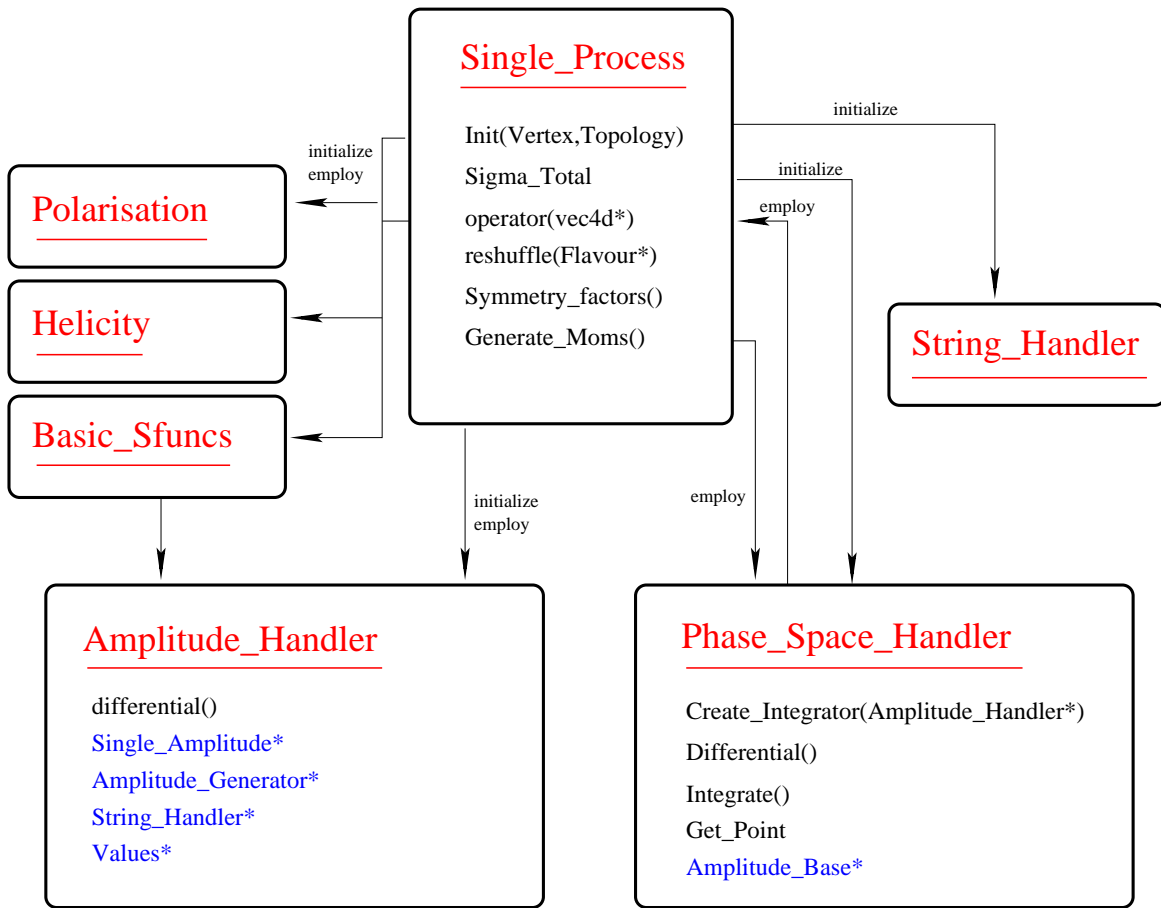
Single_Process

Init(Vertex,Topology)
Sigma_Total
operator(vec4d*)
reshuffle(Flavour*)
Symmetry_factors()
Generate_Moms()

initialize

initialize

employ

initialize
employ

Polarisation

Helicity

Basic_Sfuncs

String_Handler

initialize
employ

employ

Amplitude_Handler

differential()
Single_Amplitude*
Amplitude_Generator*
String_Handler*
Values*

Phase_Space_Handler

Create_Integrator(Amplitude_Handler*)
Differential()
Integrate()
Get_Point
Amplitude_Base*